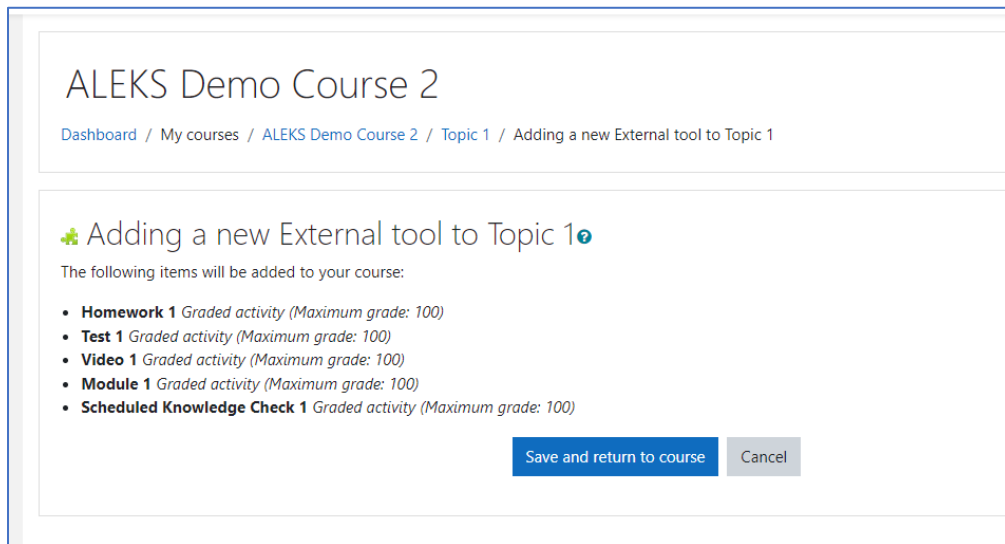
ALEKS Demo Course 2

Dashboard / My courses / ALEKS Demo Course 2 / Topic 1 / Adding a new External tool to Topic 1

Adding a new External tool to Topic 1

The following items will be added to your course:

- **Homework 1** *Graded activity (Maximum grade: 100)*
- **Test 1** *Graded activity (Maximum grade: 100)*
- **Video 1** *Graded activity (Maximum grade: 100)*
- **Module 1** *Graded activity (Maximum grade: 100)*
- **Scheduled Knowledge Check 1** *Graded activity (Maximum grade: 100)*

Save and return to course

Cancel